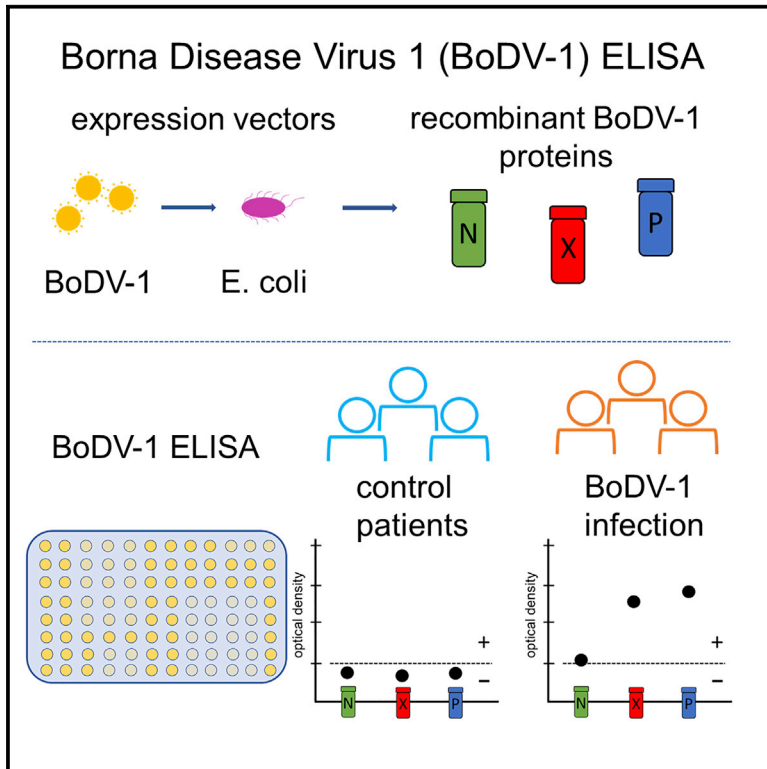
Borna Disease Virus 1 (BoDV-1) ELISA

expression vectors

recombinant BoDV-1 proteins

BoDV-1

E. coli

N

X

P

BoDV-1 ELISA

control patients

BoDV-1 infection

optical density

+

–

N

X

P

optical density

+

–

N

X

P